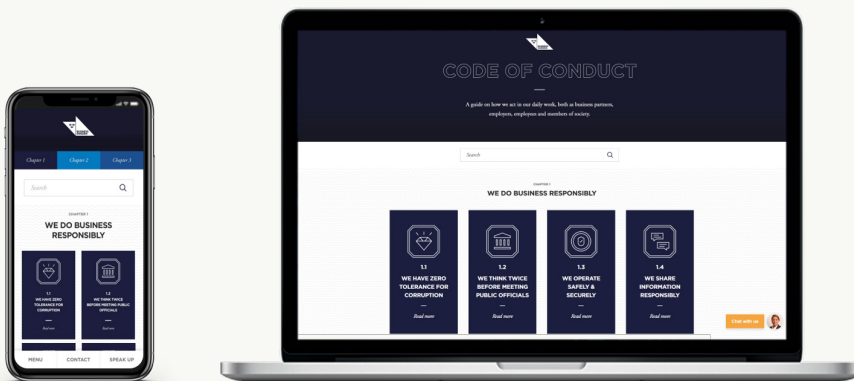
Chapter 1 Chapter 2 Chapter 3

Search

CHAPTER 1
WE DO BUSINESS RESPONSIBLY

1.1
WE HAVE ZERO TOLERANCE FOR CORRUPTION
Read more

1.2
WE THINK TWICE BEFORE MEETING PUBLIC OFFICIALS
Read more

MENU CONTACT SPEAK UP

CODE OF CONDUCT

A guide on how we act in our daily work, both as business partners, employers, employees and members of society.

Search

CHAPTER 1
WE DO BUSINESS RESPONSIBLY

1.1
WE HAVE ZERO TOLERANCE FOR CORRUPTION
Read more

1.2
WE THINK TWICE BEFORE MEETING PUBLIC OFFICIALS
Read more

1.3
WE OPERATE SAFELY & SECURELY
Read more

1.4
WE SHARE INFORMATION RESPONSIBLY
Read more

Chat with us